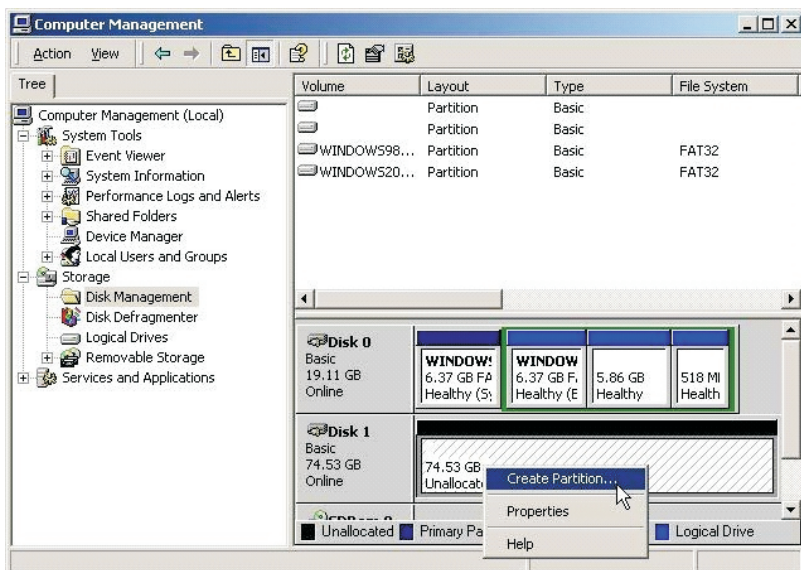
Computer Management

Action View

Tree

Computer Management (Local)
System Tools
Event Viewer
System Information
Performance Logs and Alerts
Shared Folders
Device Manager
Local Users and Groups
Storage
Disk Management
Disk Defragmenter
Logical Drives
Removable Storage
Services and Applications

| Volume | Layout | Type | File System |
|---|---|---|---|
| | Partition | Basic | |
| | Partition | Basic | |
| WINDOWS98... | Partition | Basic | FAT32 |
| WINDOWS20... | Partition | Basic | FAT32 |

Disk 0
Basic
19.11 GB
Online

WINDOW!
6.37 GB FA
Healthy (S)

WINDOW
6.37 GB F.
Healthy (E

5.86 GB
Healthy

518 MI
Health

Disk 1
Basic
74.53 GB
Online

74.53 GB
Unallocat

Create Partition...
Properties
Help

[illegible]

Unallocated Primary Pa Logical Drive